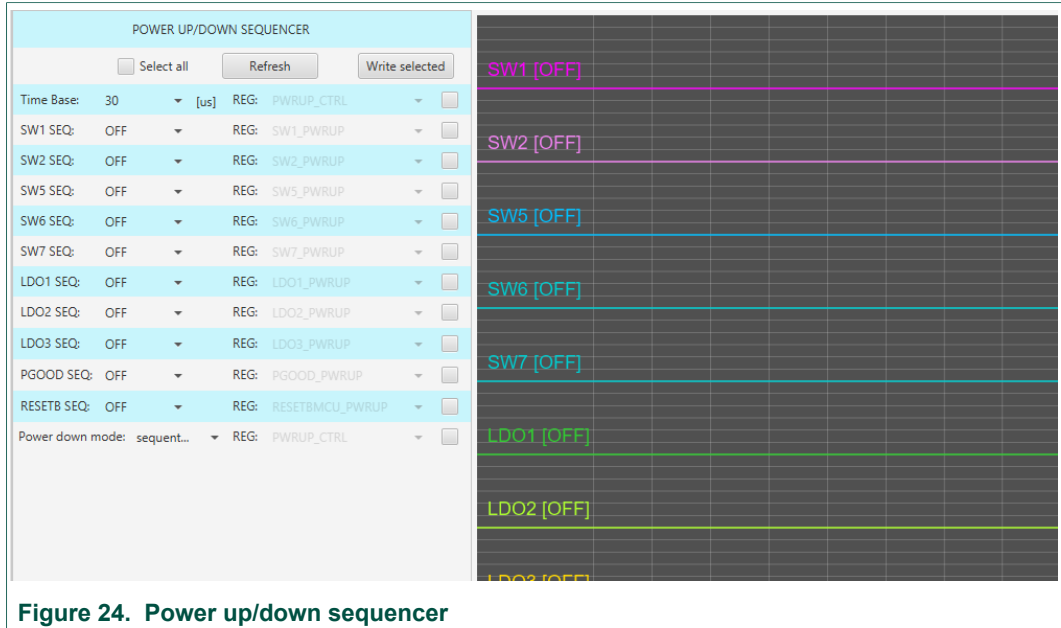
POWER UP/DOWN SEQUENCER

Select all Refresh Write selected

| | | | | |
|---|---|---|---|---|
| Time Base: | 30 | [us] | REG: | PWRUP_CTRL |
| SW1 SEQ: | OFF | | REG: | SW1_PWRUP |
| SW2 SEQ: | OFF | | REG: | SW2_PWRUP |
| SW5 SEQ: | OFF | | REG: | SW5_PWRUP |
| SW6 SEQ: | OFF | | REG: | SW6_PWRUP |
| SW7 SEQ: | OFF | | REG: | SW7_PWRUP |
| LDO1 SEQ: | OFF | | REG: | LDO1_PWRUP |
| LDO2 SEQ: | OFF | | REG: | LDO2_PWRUP |
| LDO3 SEQ: | OFF | | REG: | LDO3_PWRUP |
| PGOOD SEQ: | OFF | | REG: | PGOOD_PWRUP |
| RESETB SEQ: | OFF | | REG: | RESETBMCU_PWRUP |
| Power down mode: | sequent... | | REG: | PWRUP_CTRL |

SW1 [OFF]

SW2 [OFF]

SW5 [OFF]

SW6 [OFF]

SW7 [OFF]

LDO1 [OFF]

LDO2 [OFF]

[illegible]

Figure 24. Power up/down sequencer